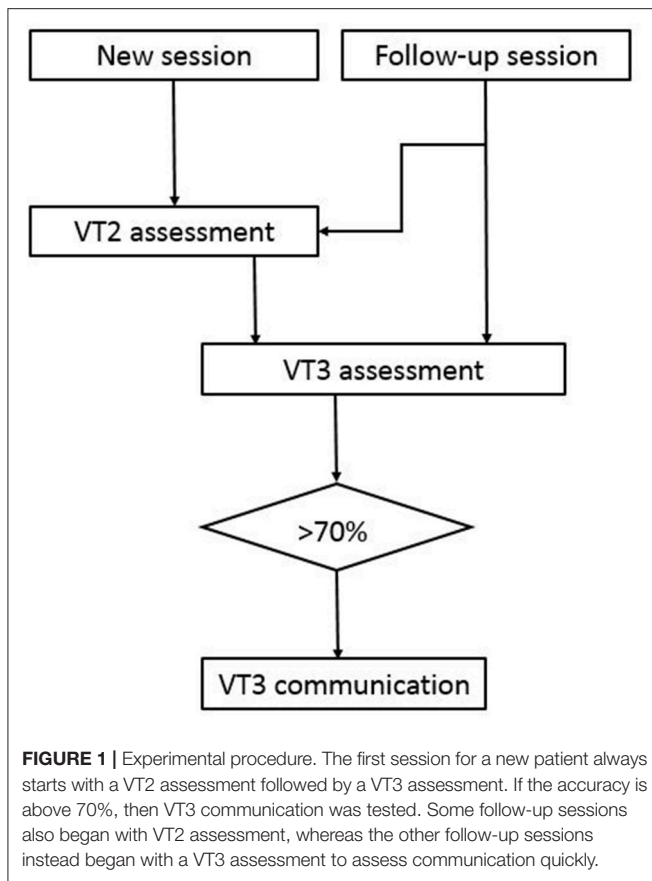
New session

Follow-up session

VT2 assessment

VT3 assessment

>70%

VT3 communication

**FIGURE 1 |** Experimental procedure. The first session for a new patient always starts with a VT2 assessment followed by a VT3 assessment. If the accuracy is above 70%, then VT3 communication was tested. Some follow-up sessions also began with VT2 assessment, whereas the other follow-up sessions instead began with a VT3 assessment to assess communication quickly.